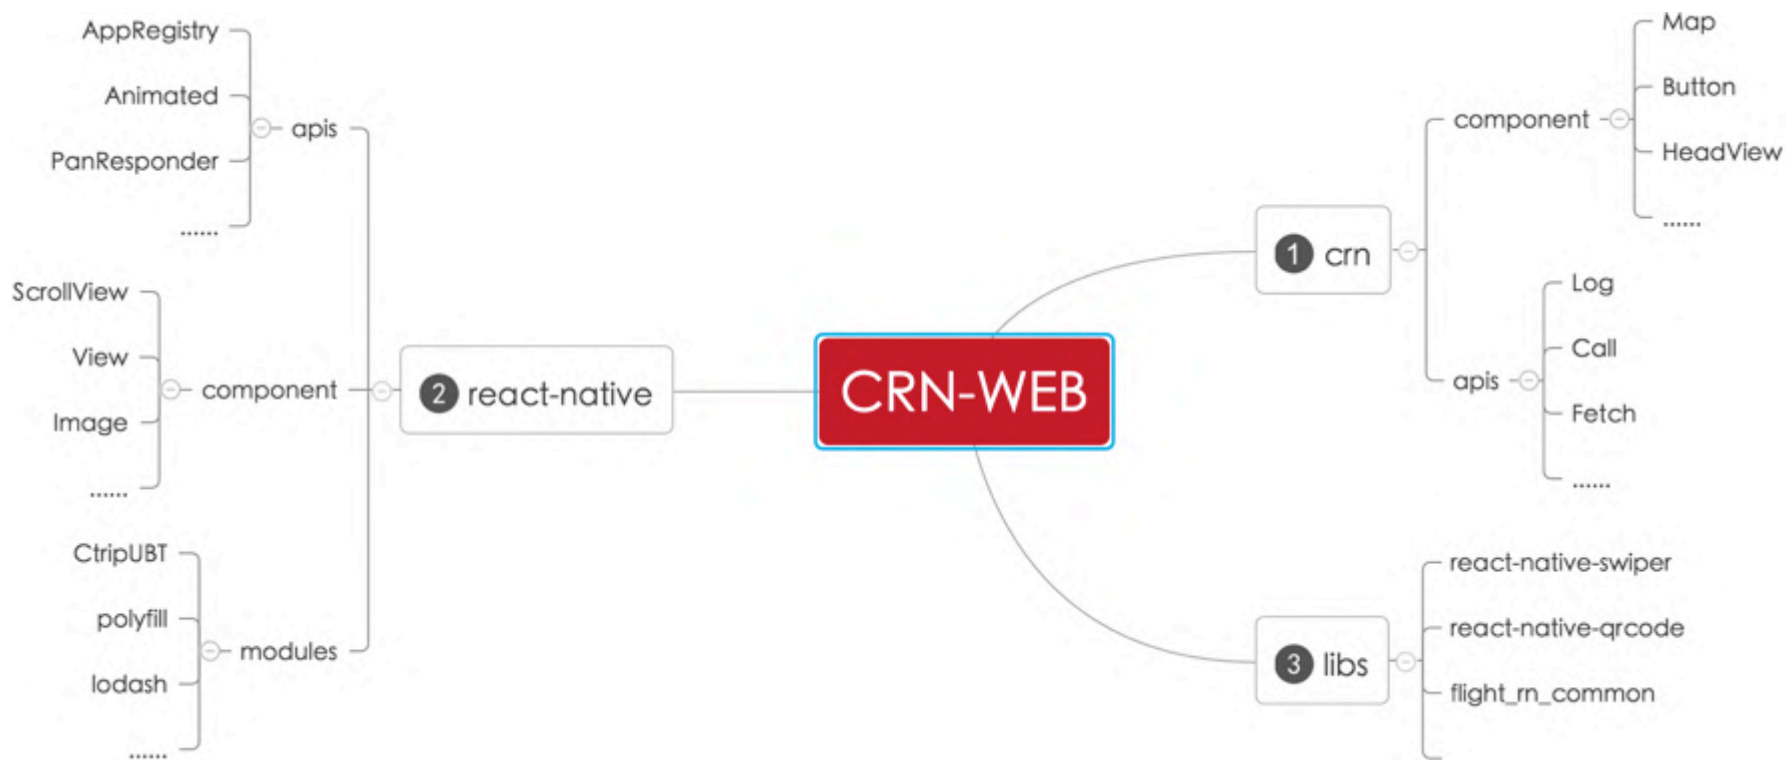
CRN-WEB

1 crn
component
Map
Button
HeadView
......
apis
Log
Call
Fetch
......

2 react-native
apis
AppRegistry
Animated
PanResponder
......
component
ScrollView
View
Image
......
modules
CtripUBT
polyfill
lodash
......

3 libs
react-native-swiper
react-native-qrcode
flight_rn_common